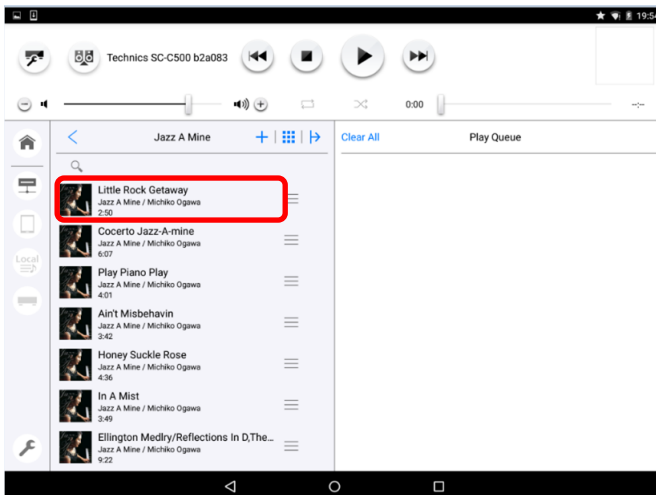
19:5

Technics SC-C500 b2a083

0:00

--:--

Jazz A Mine

Clear All

Play Queue

Local

Little Rock Getaway
Jazz A Mine / Michiko Ogawa
2:50

Cocerto Jazz-A-mine
Jazz A Mine / Michiko Ogawa
6:07

Play Piano Play
Jazz A Mine / Michiko Ogawa
4:01

Ain't Misbehavin
Jazz A Mine / Michiko Ogawa
3:42

Honey Suckle Rose
Jazz A Mine / Michiko Ogawa
4:36

In A Mist
Jazz A Mine / Michiko Ogawa
3:49

Ellington Medlry/Reflections In D,The...
Jazz A Mine / Michiko Ogawa
9:22